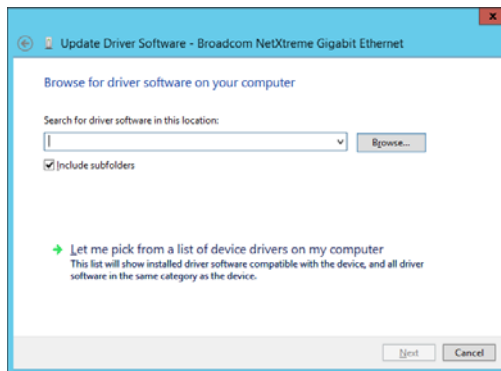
Update Driver Software - Broadcom NetXtreme Gigabit Ethernet

Browse for driver software on your computer

Search for driver software in this location:

Browse...

Include subfolders

Let me pick from a list of device drivers on my computer
This list will show installed driver software compatible with the device, and all driver software in the same category as the device.

Next Cancel